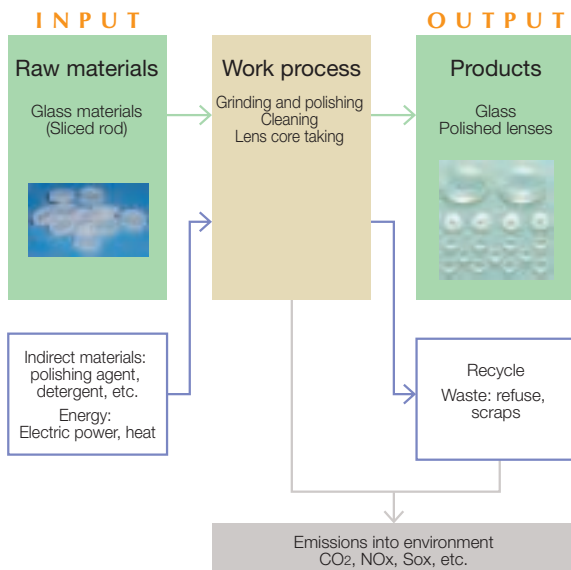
INPUT

OUTPUT

Raw materials

Glass materials (Sliced rod)

Work process

Grinding and polishing
Cleaning
Lens core taking

Products

Glass
Polished lenses

Indirect materials: polishing agent, detergent, etc.

Energy:
Electric power, heat

Recycle

Waste: refuse, scraps

Emissions into environment
$CO_2$, NOx, Sox, etc.